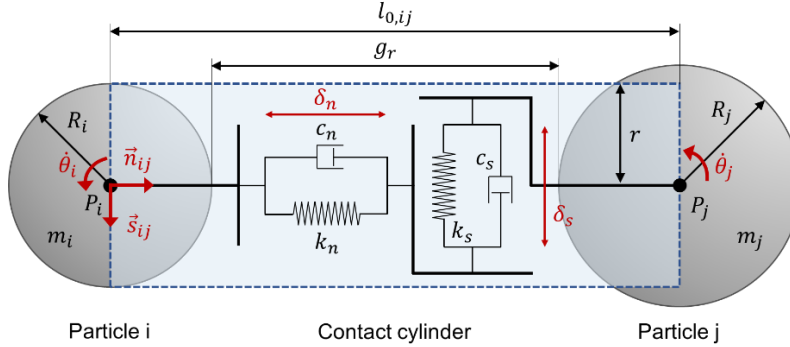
$l_{0,ij}$

$g_r$

$R_i$

$\delta_n$

$c_n$

$r$

$R_j$

$\dot{\theta}_i$

$\vec{n}_{ij}$

$c_s$

$\dot{\theta}_j$

$P_i$

$\delta_s$

$P_j$

$\vec{s}_{ij}$

$m_i$

$k_n$

$k_s$

$m_j$

Particle i

Contact cylinder

Particle j